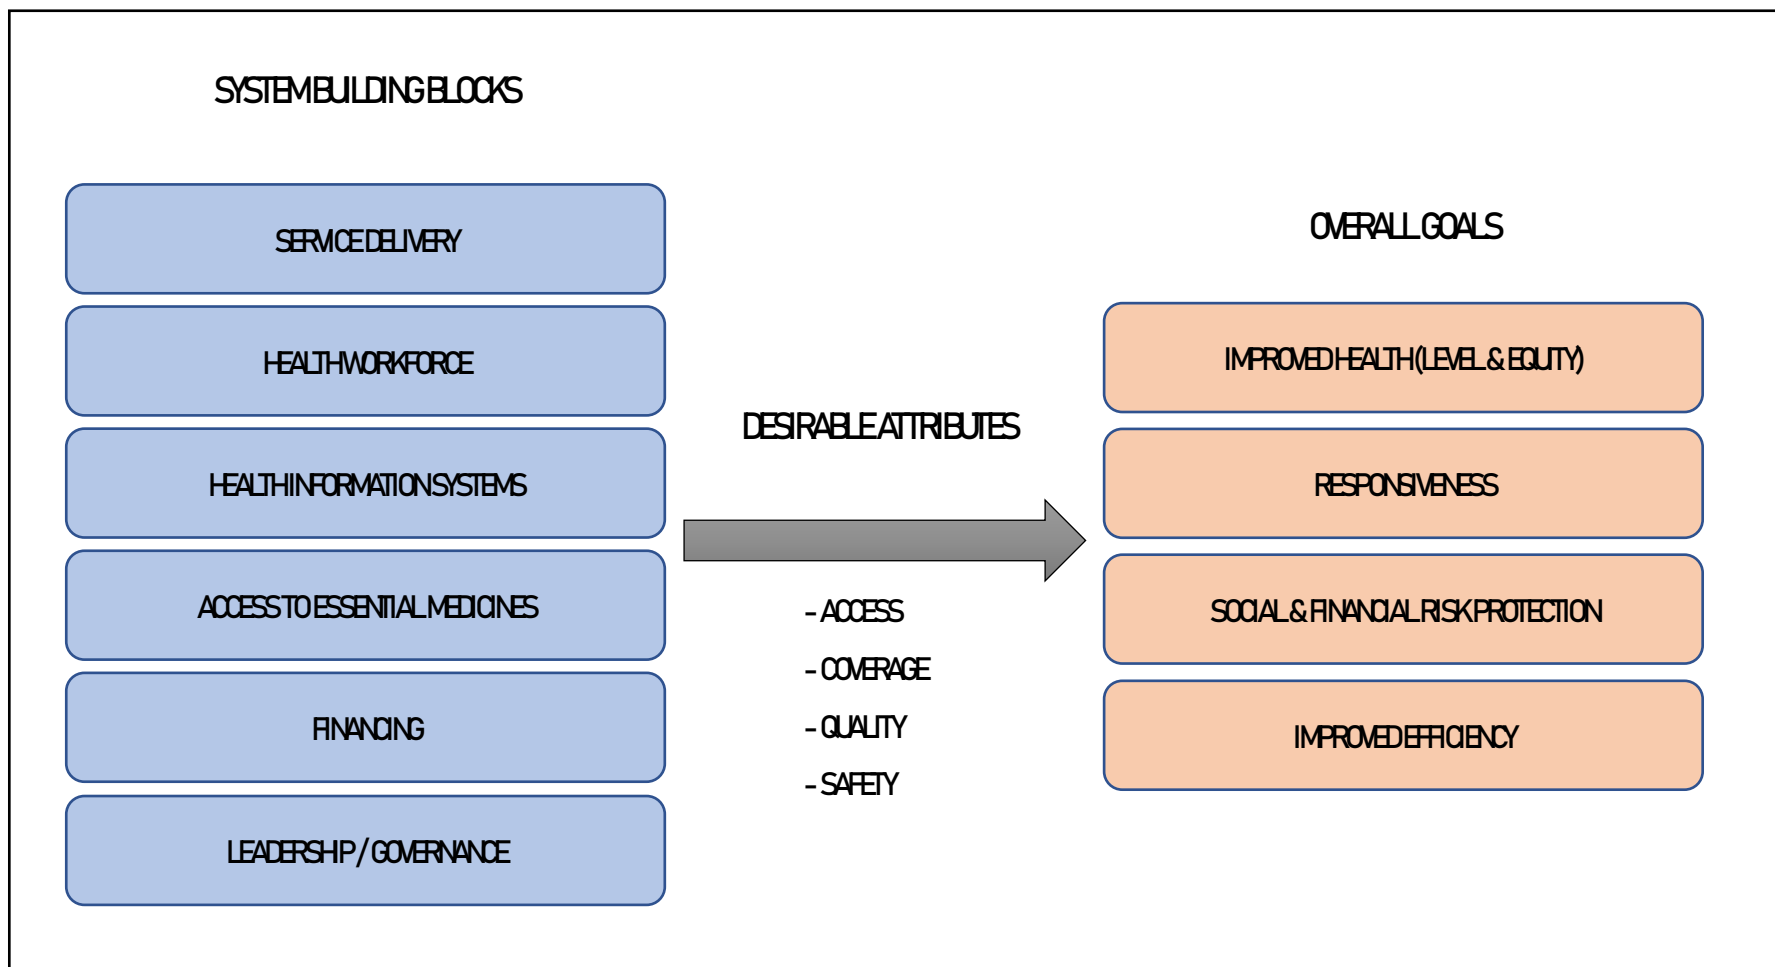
SYSTEM BUILDING BLOCKS

SERVICE DELIVERY

HEALTH WORKFORCE

HEALTH INFORMATION SYSTEMS

ACCESS TO ESSENTIAL MEDICINES

FINANCING

LEADERSHIP / GOVERNANCE

DESIRABLE ATTRIBUTES

- ACCESS

- COVERAGE

- QUALITY

- SAFETY

OVERALL GOALS

IMPROVED HEALTH (LEVEL & EQUITY)

RESPONSIVENESS

SOCIAL & FINANCIAL RISK PROTECTION

IMPROVED EFFICIENCY